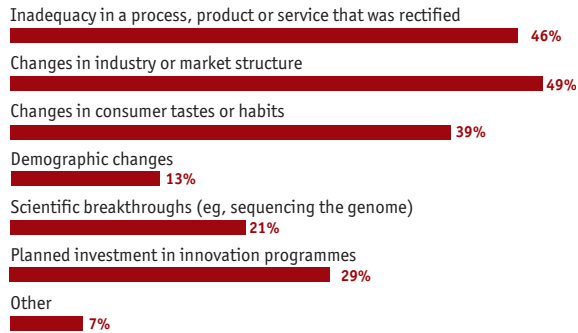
Inadequacy in a process, product or service that was rectified
46%

Changes in industry or market structure
49%

Changes in consumer tastes or habits
39%

Demographic changes
13%

Scientific breakthroughs (eg, sequencing the genome)
21%

Planned investment in innovation programmes
29%

Other
7%